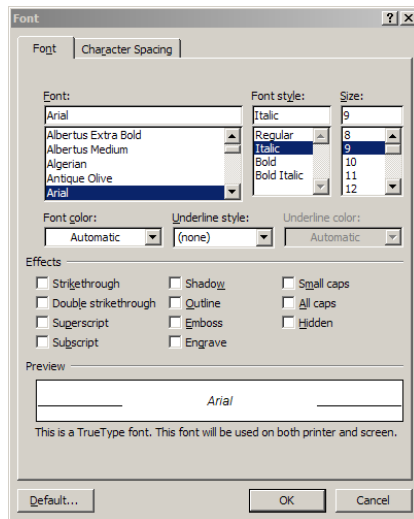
Font

?

X

Font

Character Spacing

Font:

Arial

Albertus Extra Bold
Albertus Medium
Algerian
Antique Olive
Arial

Font style:

Italic

Regular
Italic
Bold
Bold Italic

Size:

9

8
9
10
11
12

Font color:

Automatic

Underline style:

(none)

Underline color:

Automatic

Effects

Strikethrough

Double strikethrough

Superscript

Subscript

Shadow

Outline

Emboss

Engrave

Small caps

All caps

Hidden

Preview

Arial

This is a TrueType font. This font will be used on both printer and screen.

Default...

OK

Cancel